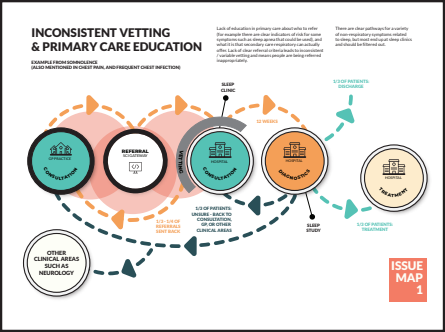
INCONSISTENT VETTING & PRIMARY CARE EDUCATION

EXAMPLE FROM SOMNOLENCE (ALSO MENTIONED IN CHEST PAIN, AND FREQUENT CHEST INFECTION)

Lack of education in primary care about who to refer (for example there are clear indicators of risk for some symptoms such as sleep apnea that could be used), and what it is that secondary care respiratory can actually offer. Lack of clear referral criteria leads to inconsistent / variable vetting and means people are being referred inappropriately.

There are clear pathways for a variety of non-respiratory symptoms related to sleep, but most end up at sleep clinics and should be filtered out.

GP PRACTICE
CONSULTATION

REFERRAL
SCI GATEWAY

SLEEP CLINIC

DELAY

HOSPITAL
CONSULTATION

10 WEEKS

HOSPITAL
DIAGNOSTICS

1/3 OF PATIENTS: DISCHARGE

HOSPITAL
TREATMENT

1/3 OF PATIENTS: TREATMENT

SLEEP STUDY

1/3 OF PATIENTS: UNSURE - BACK TO CONSULTATION, GP, OR OTHER CLINICAL AREAS

1/3 - 1/4 OF REFERRALS SENT BACK

OTHER CLINICAL AREAS SUCH AS NEUROLOGY

ISSUE MAP 1